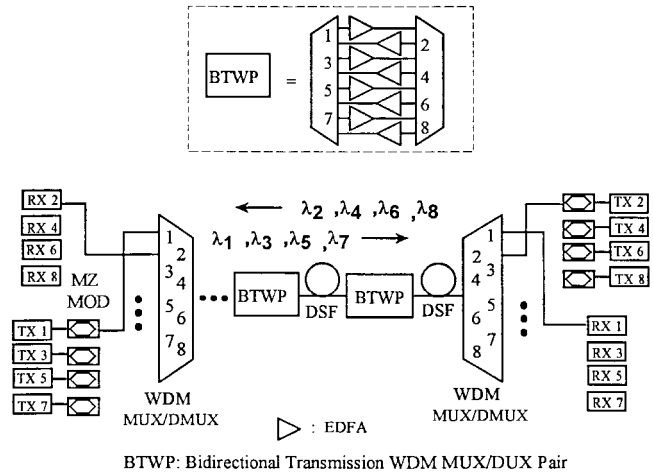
BTWP =

1 2
3 4
5 6
7 8

RX 2
RX 4
RX 6
RX 8

$\lambda_2$ ,$\lambda_4$ ,$\lambda_6$ ,$\lambda_8$

$\lambda_1$ ,$\lambda_3$ ,$\lambda_5$ ,$\lambda_7$

TX 2
TX 4
TX 6
TX 8

MZ MOD

1 2 3 4 5 6 7 8

BTWP
DSF
BTWP
DSF

1 2 3 4 5 6 7 8

TX 1
TX 3
TX 5
TX 7

RX 1
RX 3
RX 5
RX 7

WDM MUX/DMUX

WDM MUX/DMUX

: EDFA

BTWP: Bidirectional Transmission WDM MUX/DUX Pair